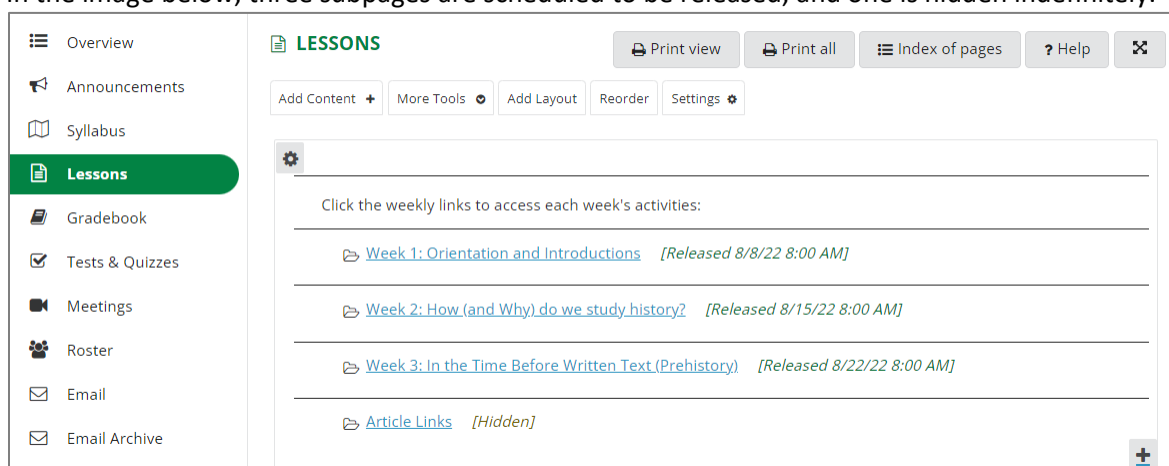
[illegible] the image below, three subpages are scheduled to be released, and one is hidden indefinitely.

Overview
Announcements
Syllabus
Lessons
Gradebook
Tests & Quizzes
Meetings
Roster
Email
Email Archive

LESSONS

Print view
Print all
Index of pages
? Help

Add Content +
More Tools
Add Layout
Reorder
Settings

Click the weekly links to access each week's activities:

Week 1: Orientation and Introductions [Released 8/8/22 8:00 AM]

Week 2: How (and Why) do we study history? [Released 8/15/22 8:00 AM]

Week 3: In the Time Before Written Text (Prehistory) [Released 8/22/22 8:00 AM]

Article Links [Hidden]